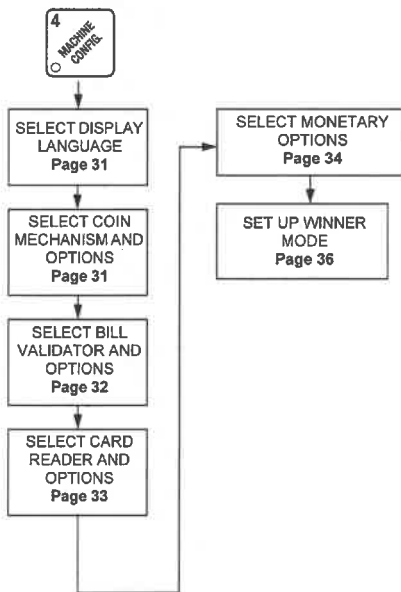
4
MACHINE CONFIG.

SELECT DISPLAY LANGUAGE
Page 31

SELECT COIN MECHANISM AND OPTIONS
Page 31

SELECT BILL VALIDATOR AND OPTIONS
Page 32

SELECT CARD READER AND OPTIONS
Page 33

SELECT MONETARY OPTIONS
Page 34

SET UP WINNER MODE
Page 36